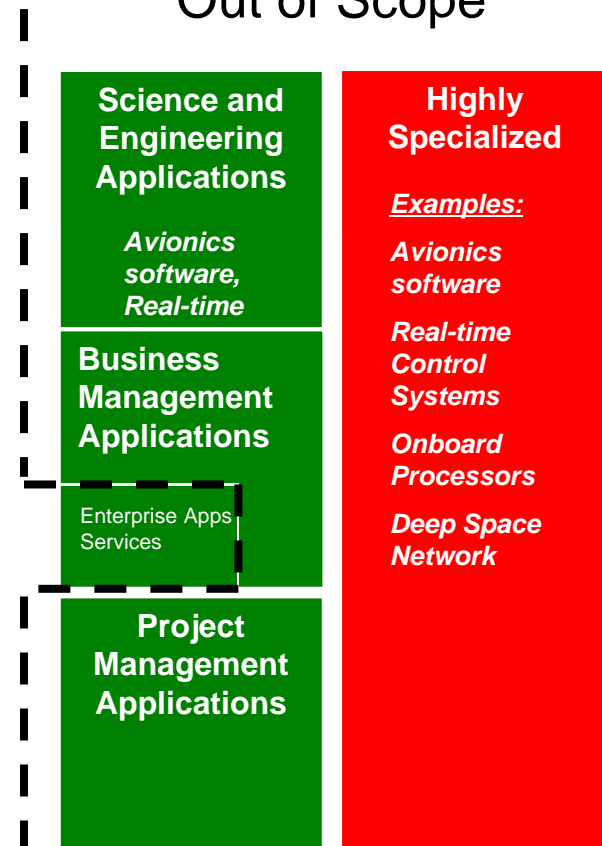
Out of Scope

Science and Engineering Applications

Avionics software, Real-time

Business Management Applications

Enterprise Apps Services

Project Management Applications

Highly Specialized

Examples:

Avionics software

Real-time Control Systems

Onboard Processors

Deep Space Network